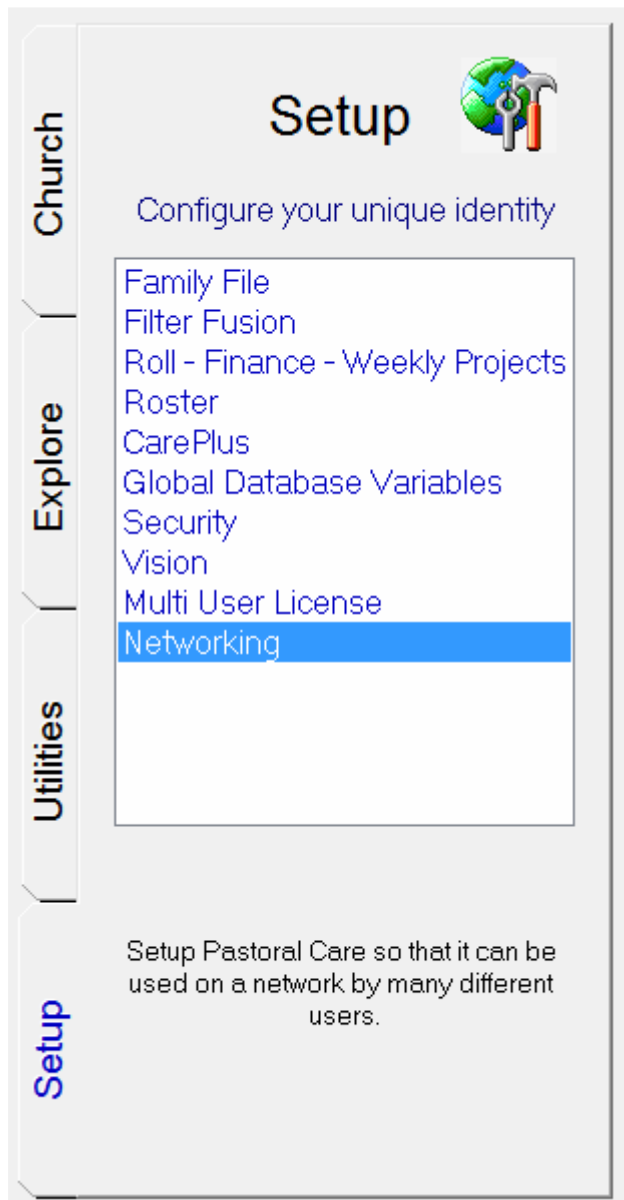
Church

Explore

Utilities

Setup

Setup

Configure your unique identity

Family File
Filter Fusion
Roll - Finance - Weekly Projects
Roster
CarePlus
Global Database Variables
Security
Vision
Multi User License
Networking

Setup Pastoral Care so that it can be used on a network by many different users.